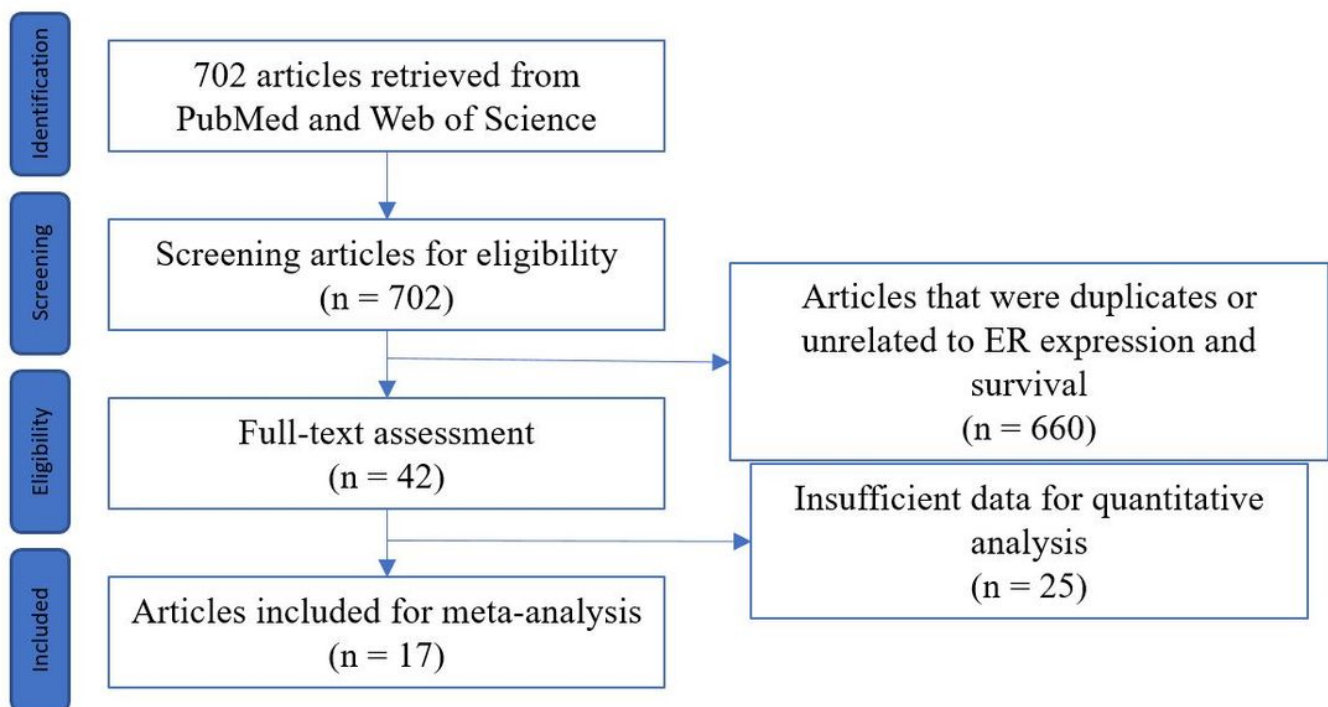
Identification

702 articles retrieved from PubMed and Web of Science

Screening

Screening articles for eligibility (n = 702)

Articles that were duplicates or unrelated to ER expression and survival (n = 660)

Eligibility

Full-text assessment (n = 42)

Insufficient data for quantitative analysis (n = 25)

Included

Articles included for meta-analysis (n = 17)